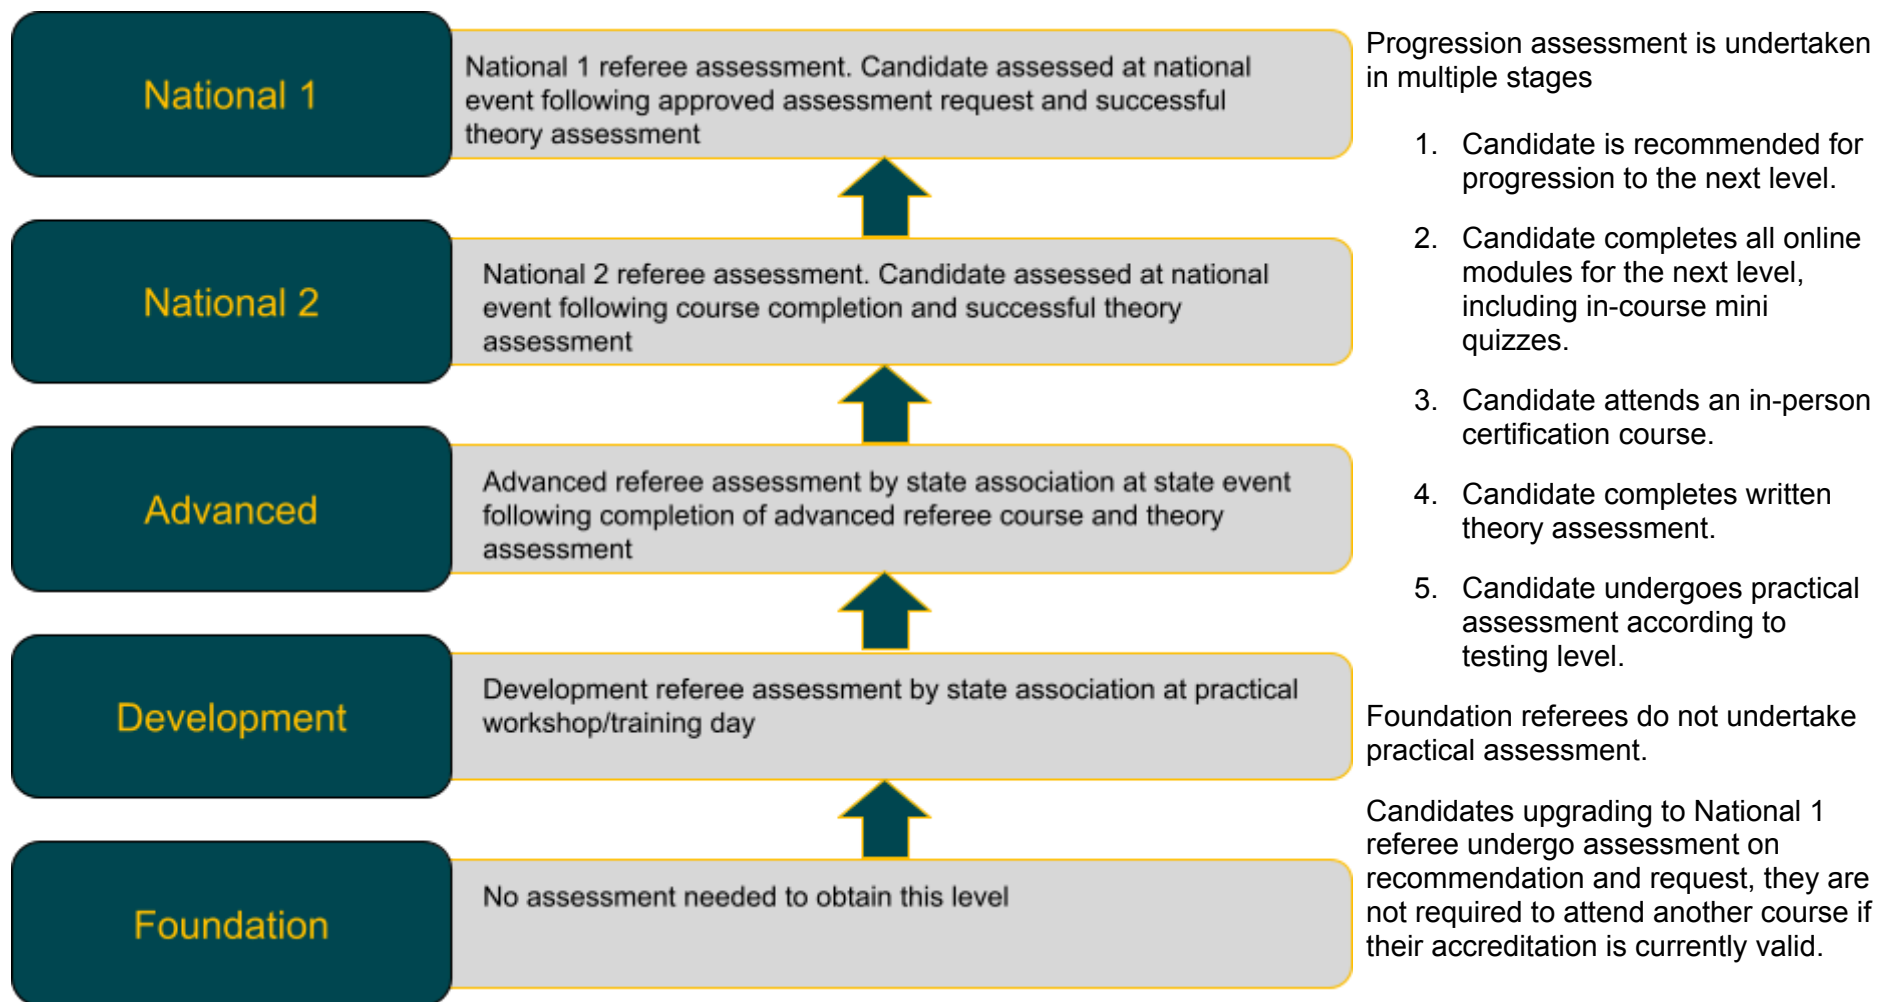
National 1

National 1 referee assessment. Candidate assessed at national event following approved assessment request and successful theory assessment

National 2

National 2 referee assessment. Candidate assessed at national event following course completion and successful theory assessment

Advanced

Advanced referee assessment by state association at state event following completion of advanced referee course and theory assessment

Development

Development referee assessment by state association at practical workshop/training day

Foundation

No assessment needed to obtain this level

Progression assessment is undertaken in multiple stages

1. Candidate is recommended for progression to the next level.

2. Candidate completes all online modules for the next level, including in-course mini quizzes.

3. Candidate attends an in-person certification course.

4. Candidate completes written theory assessment.

5. Candidate undergoes practical assessment according to testing level.

Foundation referees do not undertake practical assessment.

Candidates upgrading to National 1 referee undergo assessment on recommendation and request, they are not required to attend another course if their accreditation is currently valid.